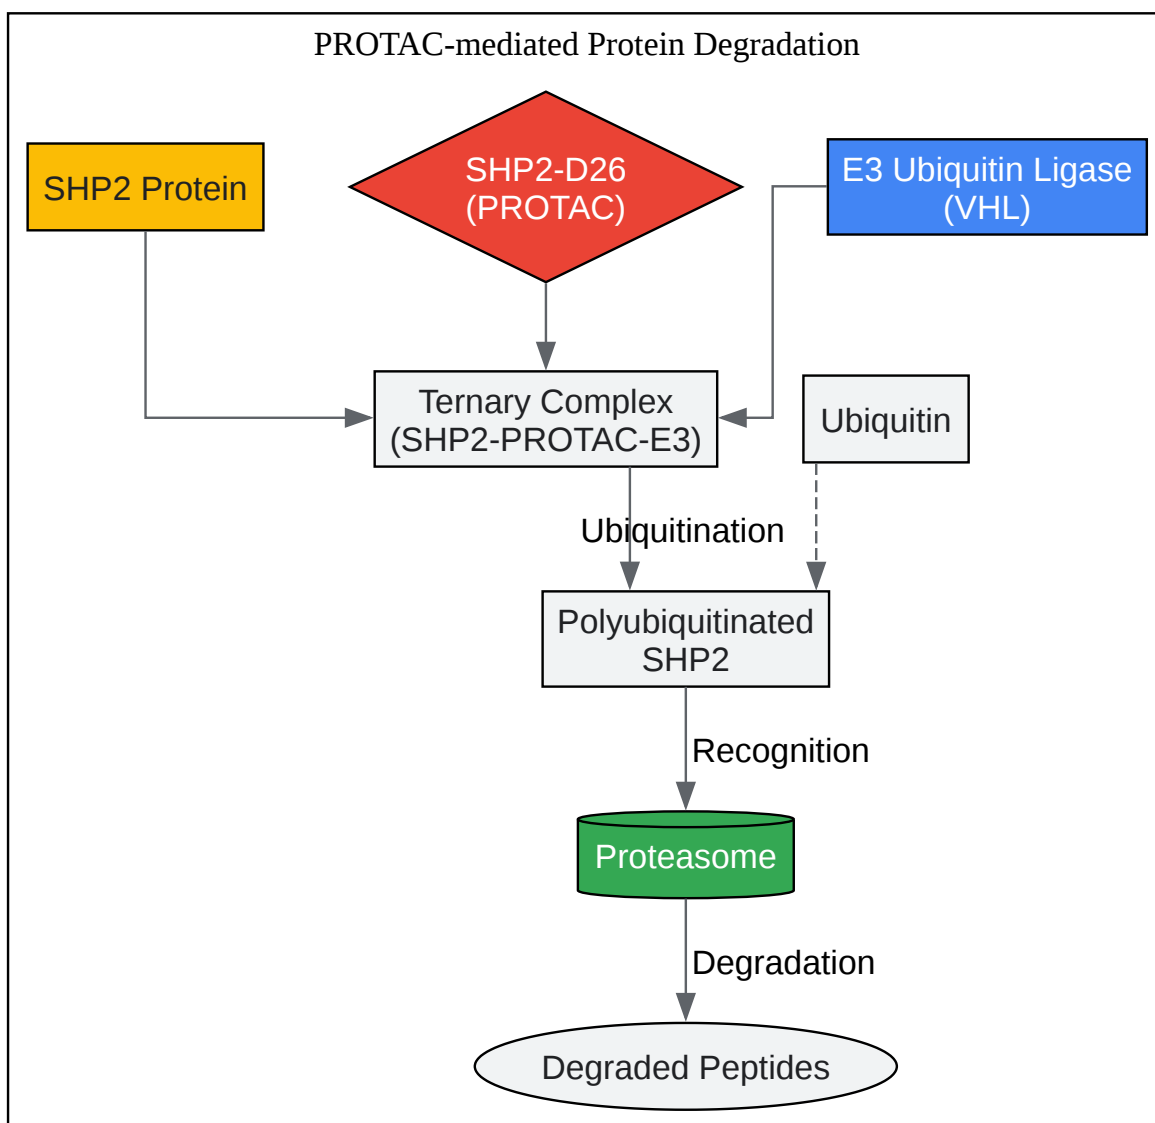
PROTAC-mediated Protein Degradation

SHP2 Protein

SHP2-D26
(PROTAC)

E3 Ubiquitin Ligase
(VHL)

Ternary Complex
(SHP2-PROTAC-E3)

Ubiquitin

Ubiquitination

Polyubiquitinated
SHP2

Recognition

Proteasome

Degradation

Degraded Peptides